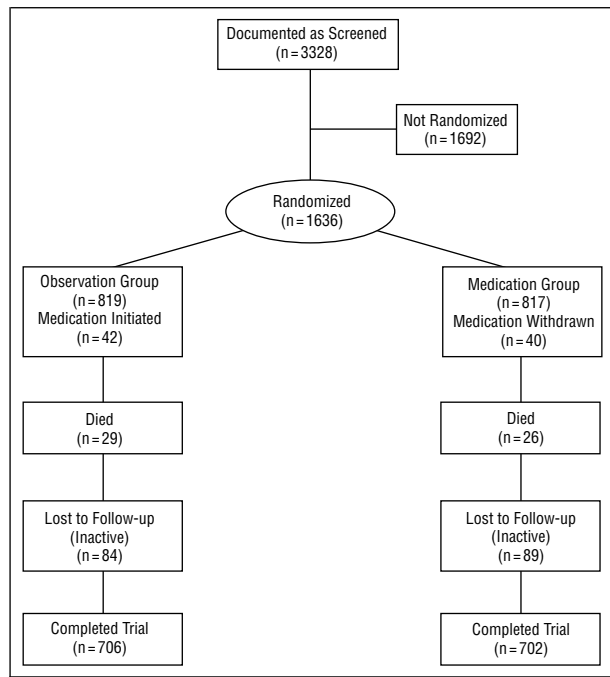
Documented as Screened
(n = 3328)

Not Randomized
(n = 1692)

Randomized
(n = 1636)

Observation Group
(n = 819)
Medication Initiated
(n = 42)

Died
(n = 29)

Lost to Follow-up
(Inactive)
(n = 84)

Completed Trial
(n = 706)

Medication Group
(n = 817)
Medication Withdrawn
(n = 40)

Died
(n = 26)

Lost to Follow-up
(Inactive)
(n = 89)

Completed Trial
(n = 702)